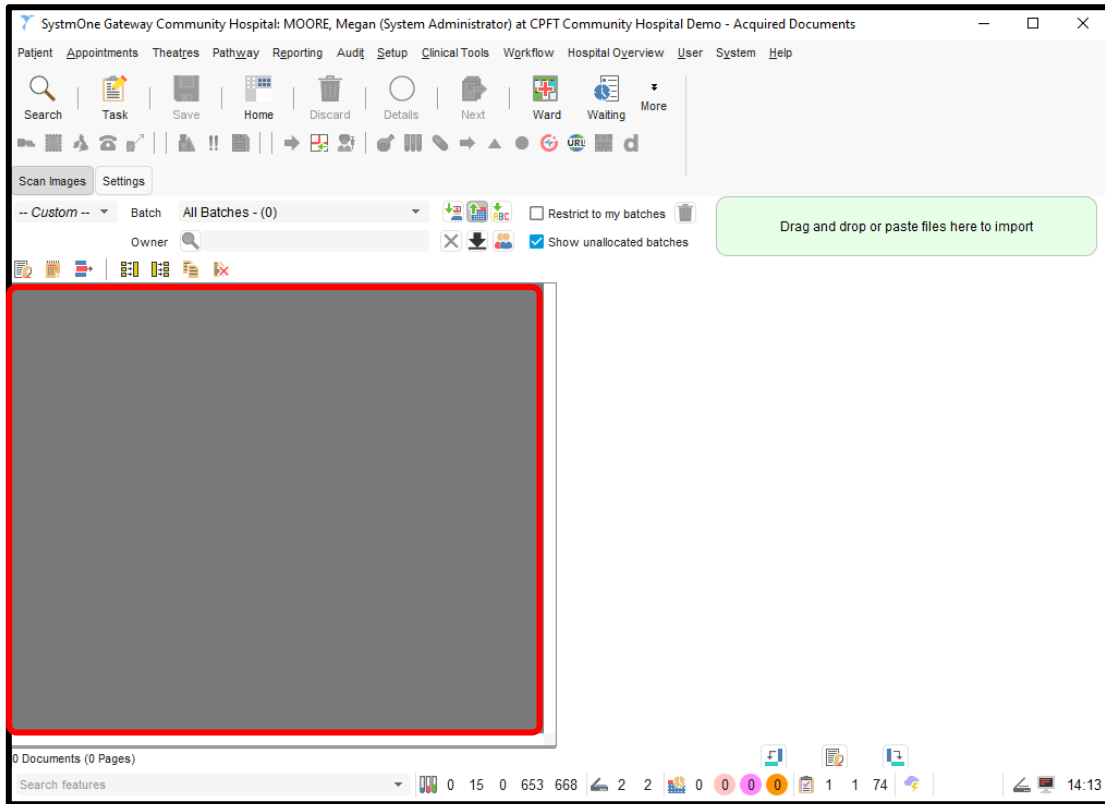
SystmOne Gateway Community Hospital: MOORE, Megan (System Administrator) at CPFT Community Hospital Demo - Acquired Documents

Patient Appointments Theatres Pathway Reporting Audit Setup Clinical Tools Workflow Hospital Overview User System Help

Search Task Save Home Discard Details Next Ward Waiting More

Scan Images Settings

-- Custom -- Batch All Batches - (0)

Owner

Restrict to my batches

Show unallocated batches

Drag and drop or paste files here to import

0 Documents (0 Pages)

Search features

0 15 0 653 668 2 2 0 0 0 0 1 1 74 14:13